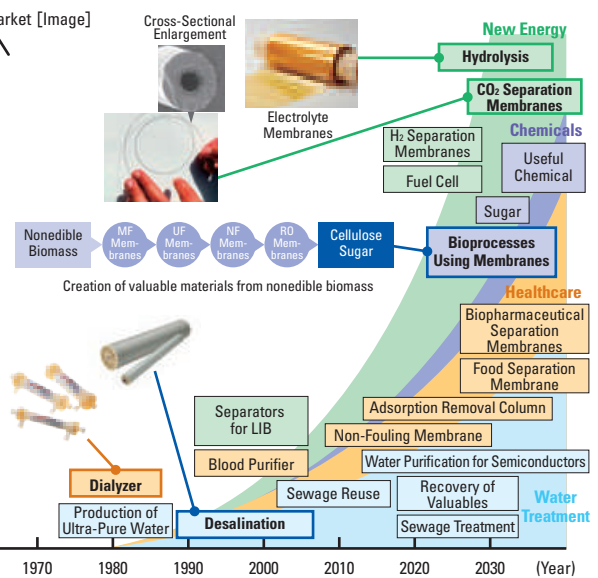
arket [Image]

Cross-Sectional Enlargement

Electrolyte Membranes

New Energy

Hydrolysis

$CO_2$ Separation Membranes

Chemicals

$H_2$ Separation Membranes

Fuel Cell

Useful Chemical

Sugar

Nonedible Biomass

MF Membranes

UF Membranes

NF Membranes

RO Membranes

Cellulose Sugar

Bioprocesses Using Membranes

Creation of valuable materials from nonedible biomass

Healthcare

Biopharmaceutical Separation Membranes

Food Separation Membrane

Adsorption Removal Column

Separators for LIB

Non-Fouling Membrane

Blood Purifier

Water Purification for Semiconductors

Dialyzer

Sewage Reuse

Recovery of Valuables

Water Treatment

Production of Ultra-Pure Water

Desalination

Sewage Treatment

1970 1980 1990 2000 2010 2020 2030 (Year)